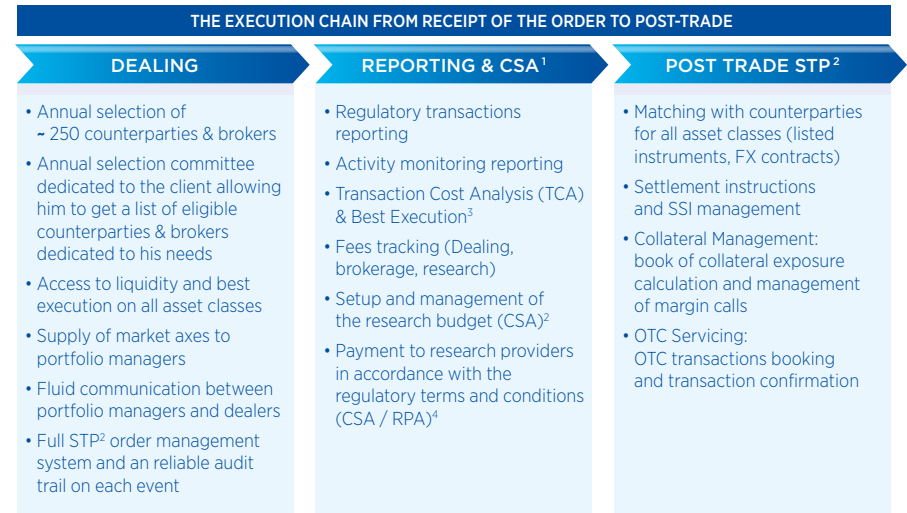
THE EXECUTION CHAIN FROM RECEIPT OF THE ORDER TO POST-TRADE

DEALING

• Annual selection of ~ 250 counterparties & brokers
• Annual selection committee dedicated to the client allowing him to get a list of eligible counterparties & brokers dedicated to his needs
• Access to liquidity and best execution on all asset classes
• Supply of market axes to portfolio managers
• Fluid communication between portfolio managers and dealers
• Full STP$^2$ order management system and an reliable audit trail on each event

REPORTING & CSA$^1$

• Regulatory transactions reporting
• Activity monitoring reporting
• Transaction Cost Analysis (TCA) & Best Execution$^3$
• Fees tracking (Dealing, brokerage, research)
• Setup and management of the research budget (CSA)$^2$
• Payment to research providers in accordance with the regulatory terms and conditions (CSA / RPA)$^4$

POST TRADE STP$^2$

• Matching with counterparties for all asset classes (listed instruments, FX contracts)
• Settlement instructions and SSI management
• Collateral Management: book of collateral exposure calculation and management of margin calls
• OTC Servicing: OTC transactions booking and transaction confirmation